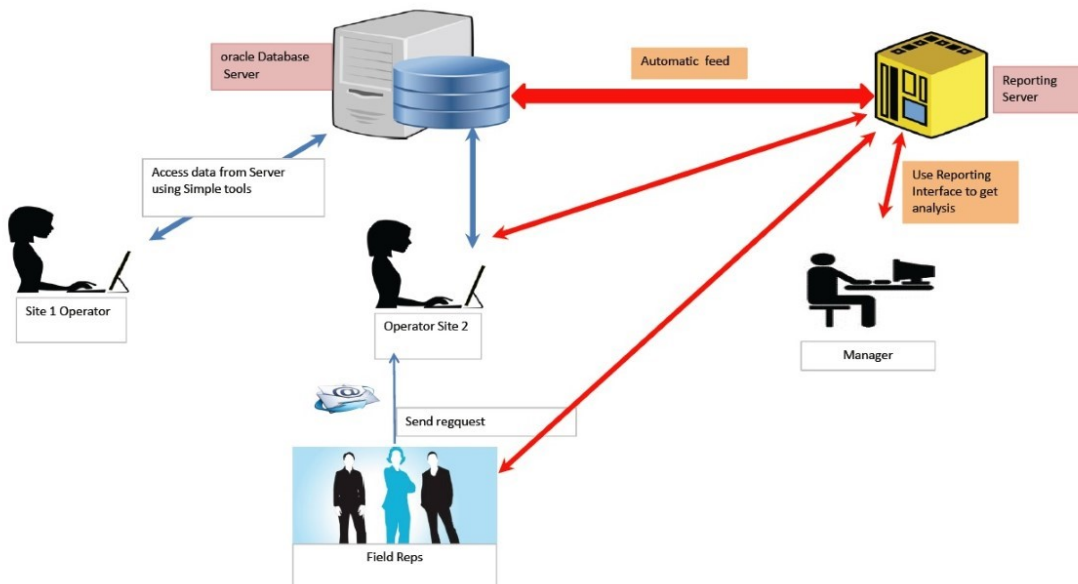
oracle Database Server

Automatic feed

Reporting Server

Access data from Server using Simple tools

Use Reporting Interface to get analysis

Site 1 Operator

Operator Site 2

Manager

Send regquest

Field Reps